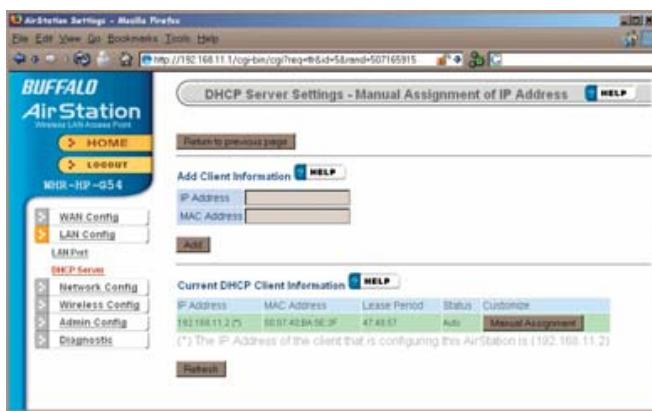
AirStation Settings - Mozilla Firefox

File Edit View Go Bookmarks Tools Help

http://192.168.11.1/cgi-bin/cgi?req=frm&id=5&rand=507165915

BUFFALO
AirStation
Wireless LAN Access Point

HOME
LOGOUT
WHR-HP-G54

WAN Config
LAN Config
LAN Port
DHCP Server
Network Config
Wireless Config
Admin Config
Diagnostic

DHCP Server Settings - Manual Assignment of IP Address HELP

Return to previous page

Add Client Information HELP

IP Address
MAC Address

Add

Current DHCP Client Information HELP

| IP Address | MAC Address | Lease Period | Status | Customize |
|---|---|---|---|---|
| 192.168.11.2 (*) | 00:07:40:8A:5E:3F | 47:48:57 | Auto | Manual Assignment |

(*) The IP Address of the client that is configuring this AirStation is (192.168.11.2)

Refresh